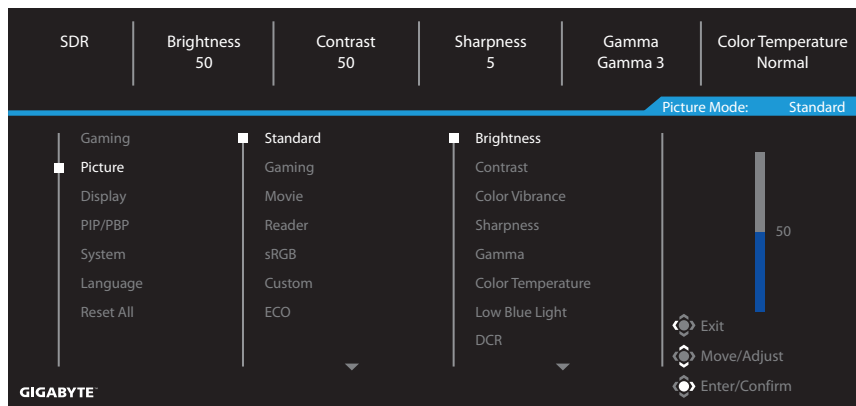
SDR

Brightness
50

Contrast
50

Sharpness
5

Gamma
Gamma 3

Color Temperature
Normal

Picture Mode: Standard

Gaming
Picture
Display
PIP/PBP
System
Language
Reset All

Standard
Gaming
Movie
Reader
sRGB
Custom
ECO

Brightness
Contrast
Color Vibrance
Sharpness
Gamma
Color Temperature
Low Blue Light
DCR

50

Exit
Move/Adjust
Enter/Confirm

GIGABYTE